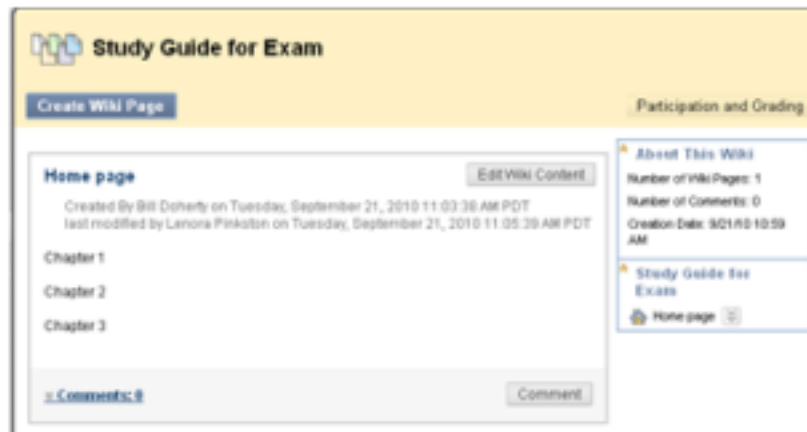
Study Guide for Exam

Create Wiki Page

Participation and Grading

Home page

Edit Wiki Content

Created By Bill Doherty on Tuesday, September 21, 2010 11:03:38 AM PDT
last modified by Lenora Pinkston on Tuesday, September 21, 2010 11:05:39 AM PDT

Chapter 1

Chapter 2

Chapter 3

» Comments: 0

Comment

About This Wiki

Number of Wiki Pages: 1

Number of Comments: 0

Creation Date: 9/21/10 10:59 AM

Study Guide for Exam

Home page